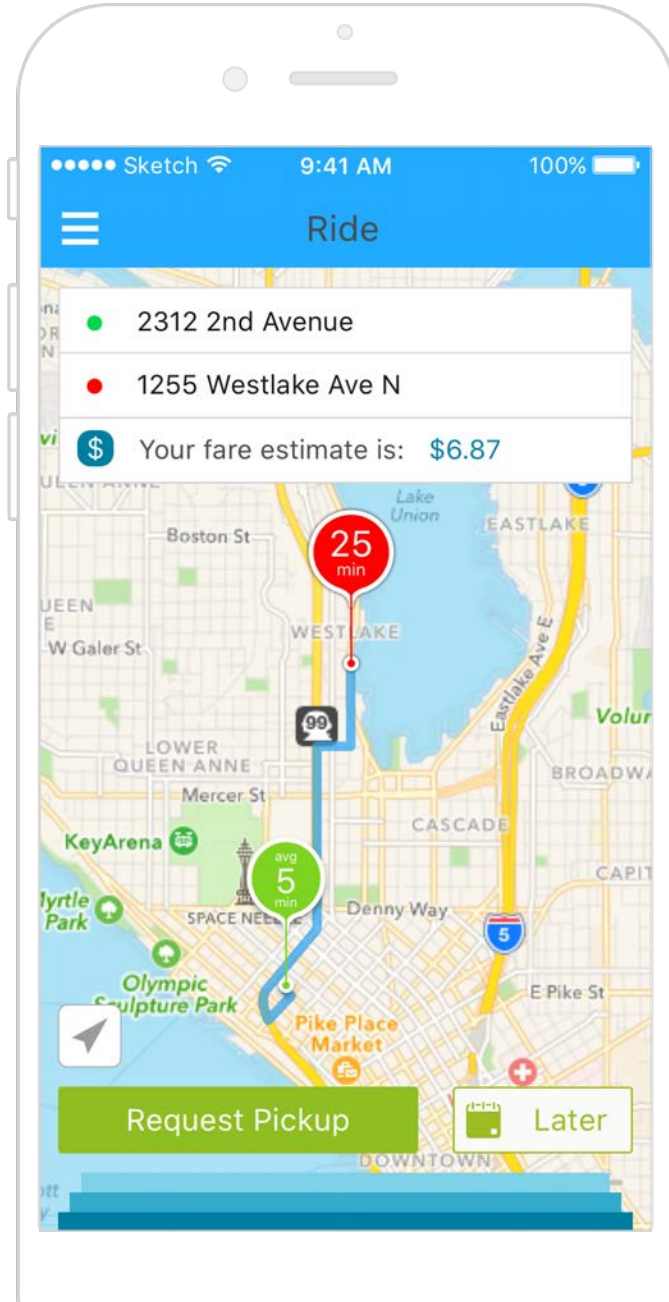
●●●●● Sketch 9:41 AM 100%

Ride

2312 2nd Avenue

1255 Westlake Ave N

$ Your fare estimate is: $6.87

Lake Union

EASTLAKE

Boston St

25 min

UEEN

W Galer St

WESTLAKE

Eastlake Ave E

99

Volur

LOWER QUEEN ANNE

BROADWA

Mercer St

CASCADE

KeyArena

CAPIT

avg 5 min

lyrtle Park

SPACE NEEDLE

Denny Way

5

Olympic Sculpture Park

E Pike St

Pike Place Market

Request Pickup

Later

DOWNTOWN